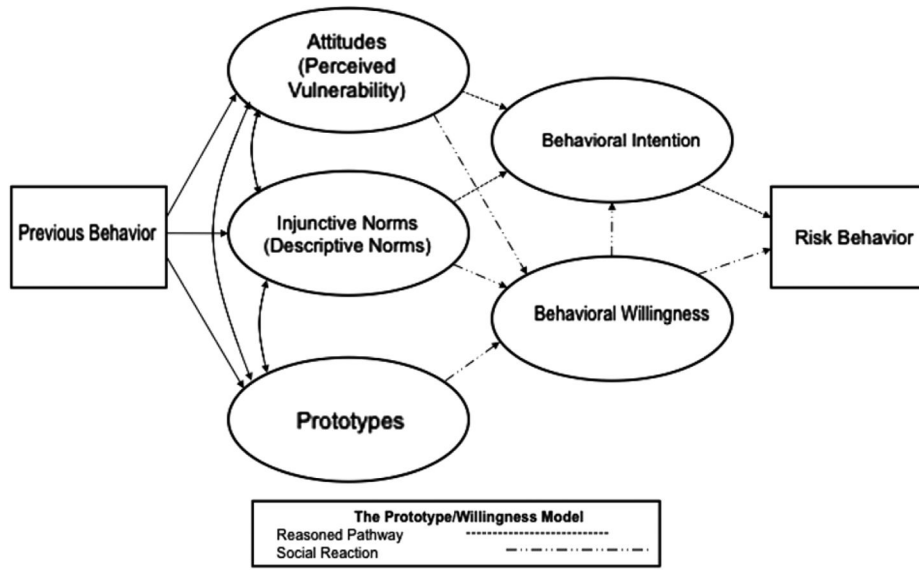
Attitudes (Perceived Vulnerability)

Previous Behavior

Injunctive Norms (Descriptive Norms)

Prototypes

Behavioral Intention

Behavioral Willingness

Risk Behavior

The Prototype/Willingness Model
Reasoned Pathway
Social Reaction